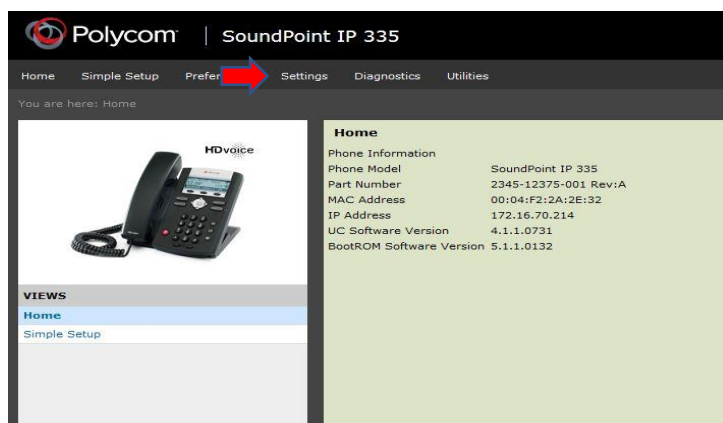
Polycom | SoundPoint IP 335

Home Simple Setup Prefer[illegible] Settings Diagnostics Utilities

You are here: Home

HDvoice

VIEWS
Home
Simple Setup

Home
Phone Information

| | |
|---|---|
| Phone Model | SoundPoint IP 335 |
| Part Number | 2345-12375-001 Rev:A |
| MAC Address | 00:04:F2:2A:2E:32 |
| IP Address | 172.16.70.214 |
| UC Software Version | 4.1.1.0731 |
| BootROM Software Version | 5.1.1.0132 |